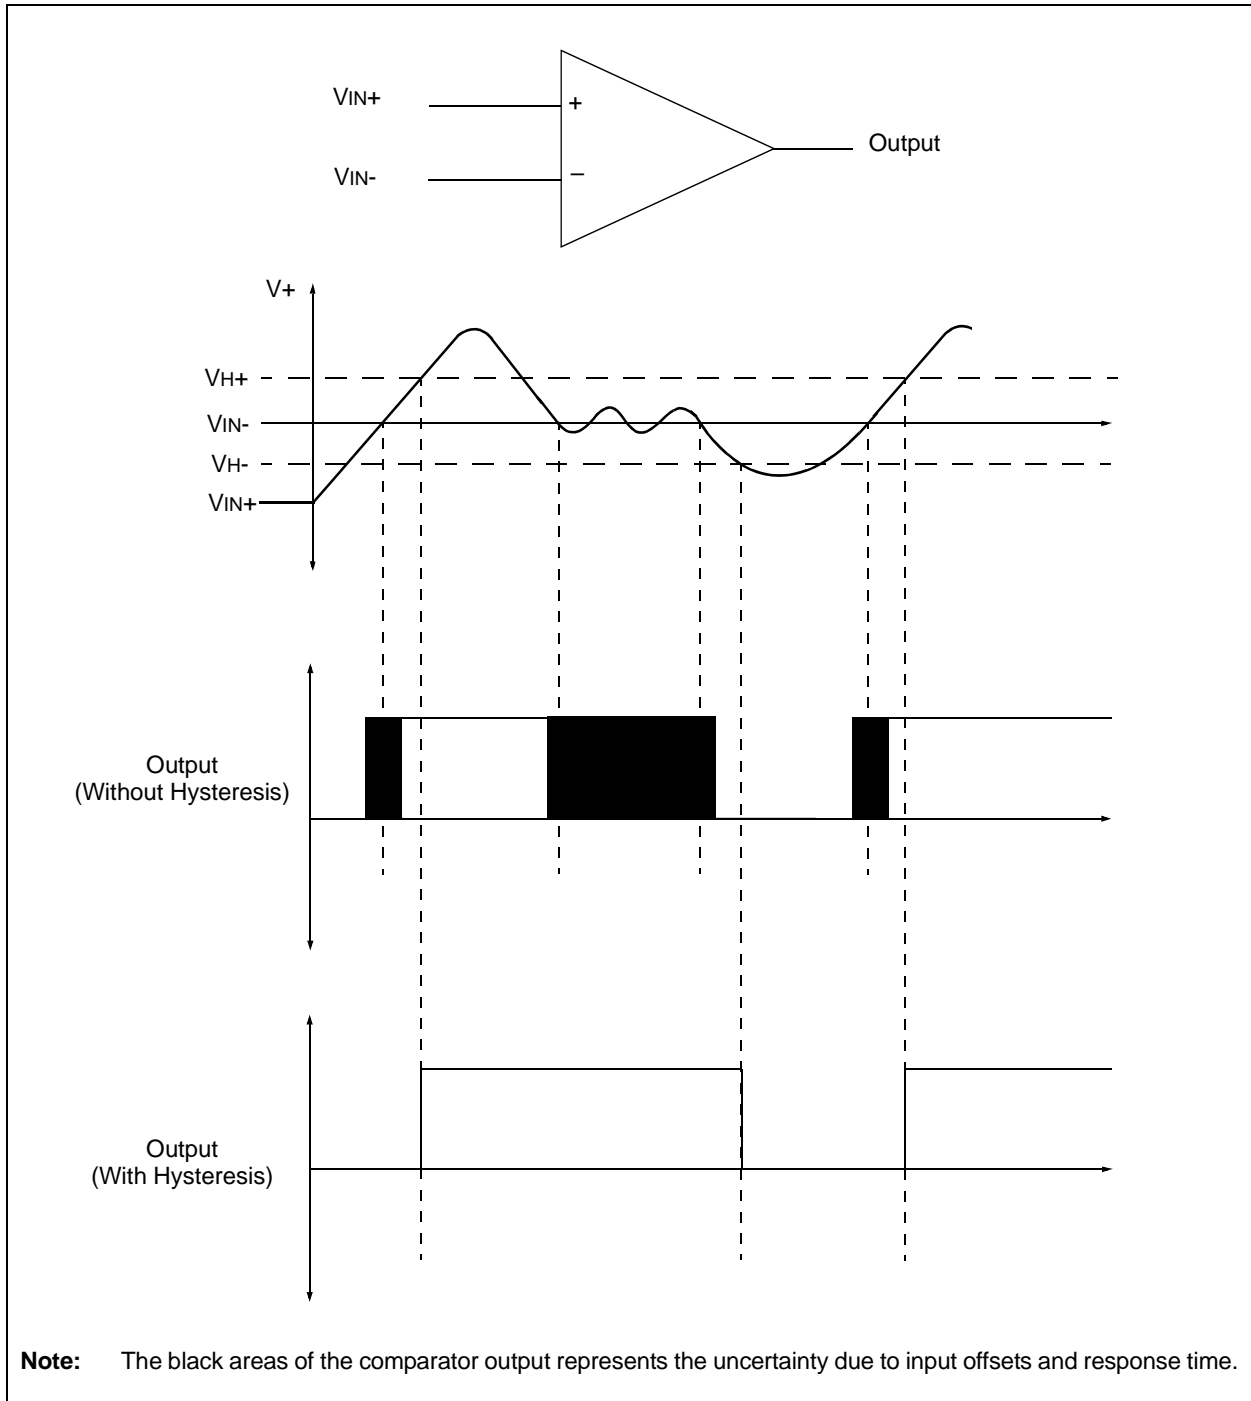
VIN+

VIN-

+

−

Output

V+

VH+

VIN-

VH-

VIN+

Output
(Without Hysteresis)

Output
(With Hysteresis)

**Note:** The black areas of the comparator output represents the uncertainty due to input offsets and response time.